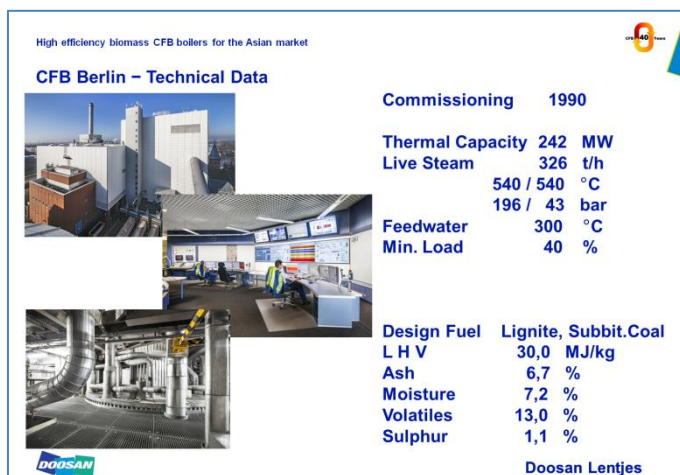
High efficiency biomass CFB boilers for the Asian market

CFB 40 Years

CFB Berlin – Technical Data

| | | |
|---|---|---|
| Commissioning | 1990 | |
| Thermal Capacity | 242 | MW |
| Live Steam | 326 | t/h |
| | 540 / 540 | °C |
| | 196 / 43 | bar |
| Feedwater | 300 | °C |
| Min. Load | 40 | % |

| | | |
|---|---|---|
| Design Fuel | Lignite, Subbit.Coal | |
| L H V | 30,0 | MJ/kg |
| Ash | 6,7 | % |
| Moisture | 7,2 | % |
| Volatiles | 13,0 | % |
| Sulphur | 1,1 | % |

DOOSAN

Doosan Lentjes